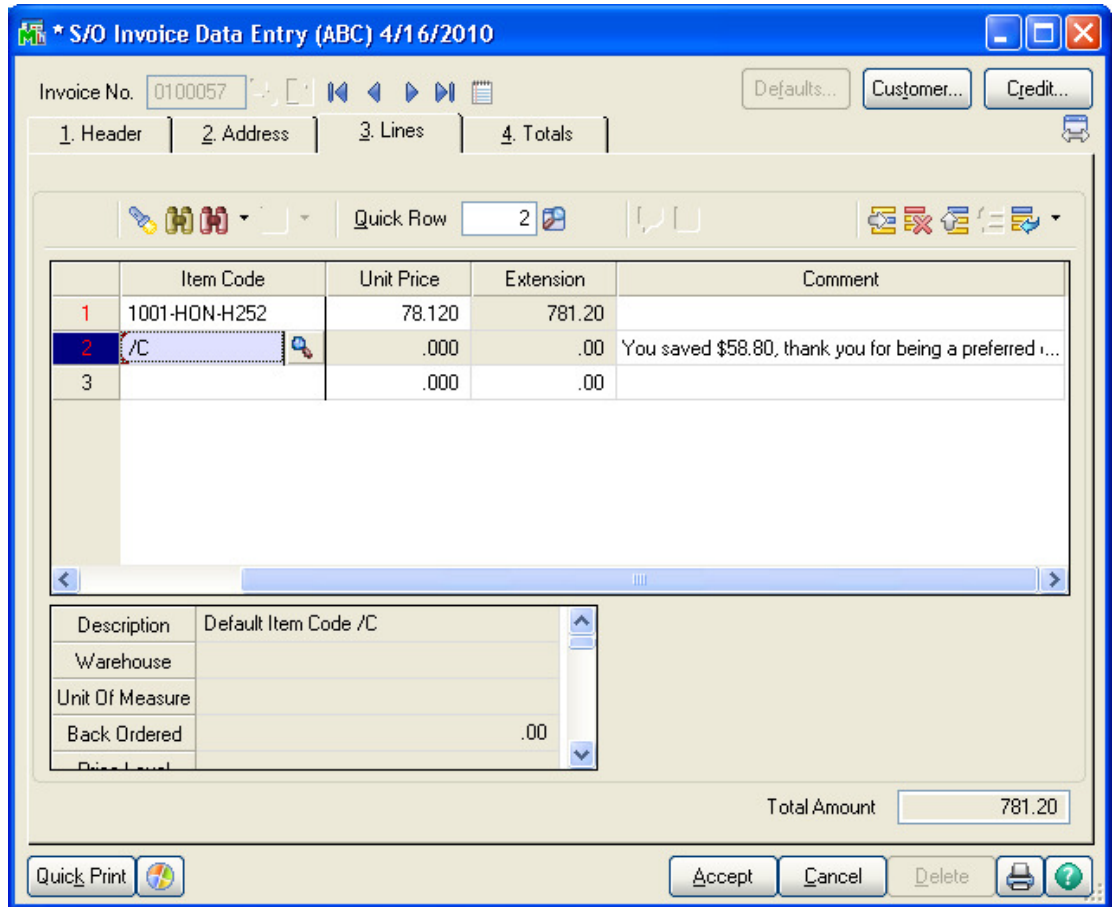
* S/O Invoice Data Entry (ABC) 4/16/2010

Invoice No. 0100057

Defaults... Customer... Credit...

1. Header 2. Address 3. Lines 4. Totals

Quick Row 2

| | Item Code | Unit Price | Extension | Comment |
|---|---|---|---|---|
| 1 | 1001-HON-H252 | 78.120 | 781.20 | |
| 2 | /C | .000 | .00 | You saved $58.80, thank you for being a preferred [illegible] |
| 3 | | .000 | .00 | |

| Description | Default Item Code /C |
|---|---|
| Warehouse | |
| Unit Of Measure | |
| Back Ordered | .00 |
| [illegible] | |

Total Amount 781.20

Quick Print Accept Cancel Delete